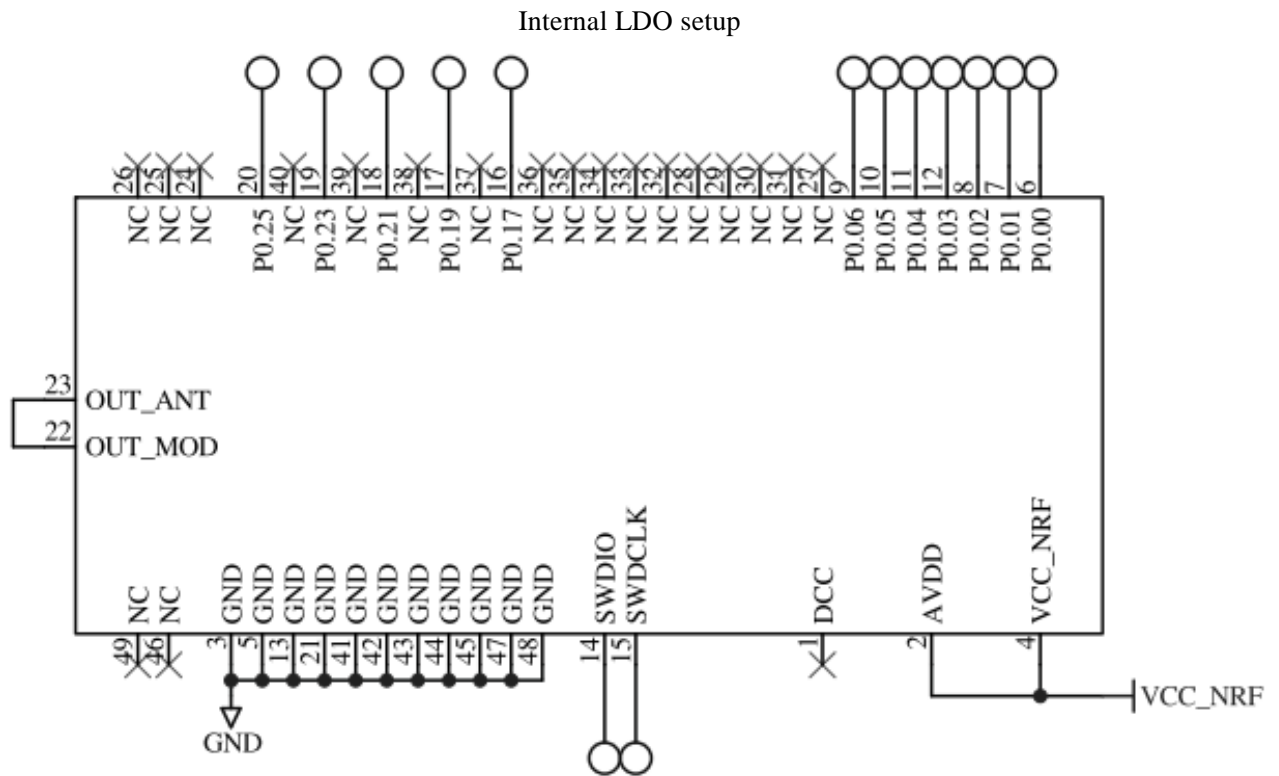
Internal LDO setup

26 25 24 20 40 19 39 18 38 17 37 16 36 35 34 33 32 28 29 30 31 27 9 10 11 12 8 7 6

NC NC NC P0.25 NC P0.23 NC P0.21 NC P0.19 NC P0.17 NC NC NC NC NC NC NC NC NC NC NC P0.06 P0.05 P0.04 P0.03 P0.02 P0.01 P0.00

23 OUT_ANT
22 OUT_MOD

NC NC GND GND GND GND GND GND GND GND GND GND GND SWDIO SWDCLK DCC AVDD VCC_NRF

49 46 3 5 13 21 41 42 43 44 45 47 48 14 15 1 2 4

GND

VCC_NRF